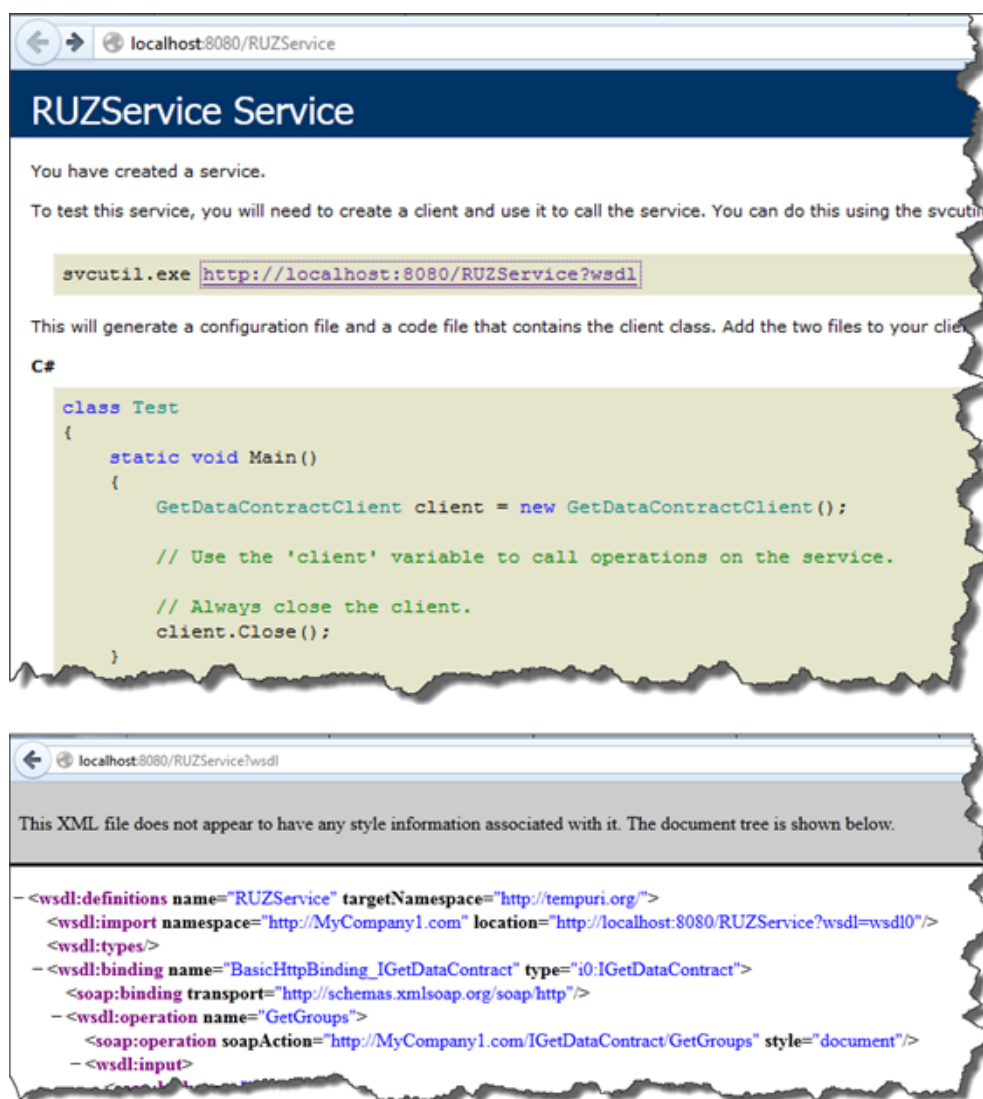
localhost:8080/RUZService

RUZService Service

You have created a service.

To test this service, you will need to create a client and use it to call the service. You can do this using the svcuti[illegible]

svcutil.exe http://localhost:8080/RUZService?wsdl

This will generate a configuration file and a code file that contains the client class. Add the two files to your clie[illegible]

C#

class Test
{
    static void Main()
    {
        GetDataContractClient client = new GetDataContractClient();

        // Use the 'client' variable to call operations on the service.

        // Always close the client.
        client.Close();
    }

localhost:8080/RUZService?wsdl

This XML file does not appear to have any style information associated with it. The document tree is shown below.

– <wsdl:definitions name="RUZService" targetNamespace="http://tempuri.org/">
<wsdl:import namespace="http://MyCompany1.com" location="http://localhost:8080/RUZService?wsdl=wsdl0"/>
<wsdl:types/>
– <wsdl:binding name="BasicHttpBinding_IGetDataContract" type="i0:IGetDataContract">
<soap:binding transport="http://schemas.xmlsoap.org/soap/http"/>
– <wsdl:operation name="GetGroups">
<soap:operation soapAction="http://MyCompany1.com/IGetDataContract/GetGroups" style="document"/>
– <wsdl:input>
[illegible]